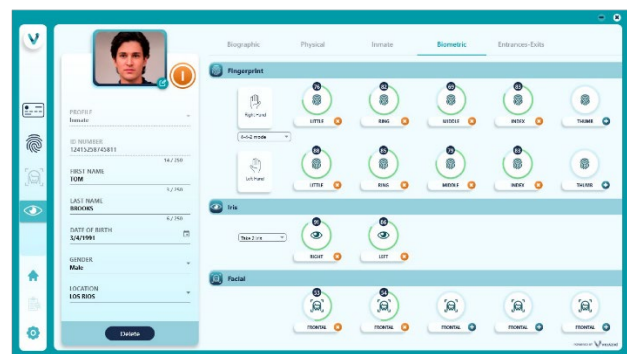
Biographic
Physical
Inmate
Biometric
Entrances-Exits

PROFILE
Inmate

ID NUMBER
12415258745811
14 / 50

FIRST NAME
TOM
3 / 50

LAST NAME
BROOKS
6 / 50

DATE OF BIRTH
3/4/1991

GENDER
Male

LOCATION
LOS RIOS

Delete

Fingerprint
Right Hand
4+4+2 mode
76
LITTLE
82
RING
83
MIDDLE
82
INDEX
THUMB
Left Hand
88
LITTLE
85
RING
79
MIDDLE
83
INDEX
THUMB

Iris
Dual 2 iris
91
RIGHT
86
LEFT

Facial
53
FRONTAL
54
FRONTAL
FRONTAL
FRONTAL
FRONTAL

POWERED BY